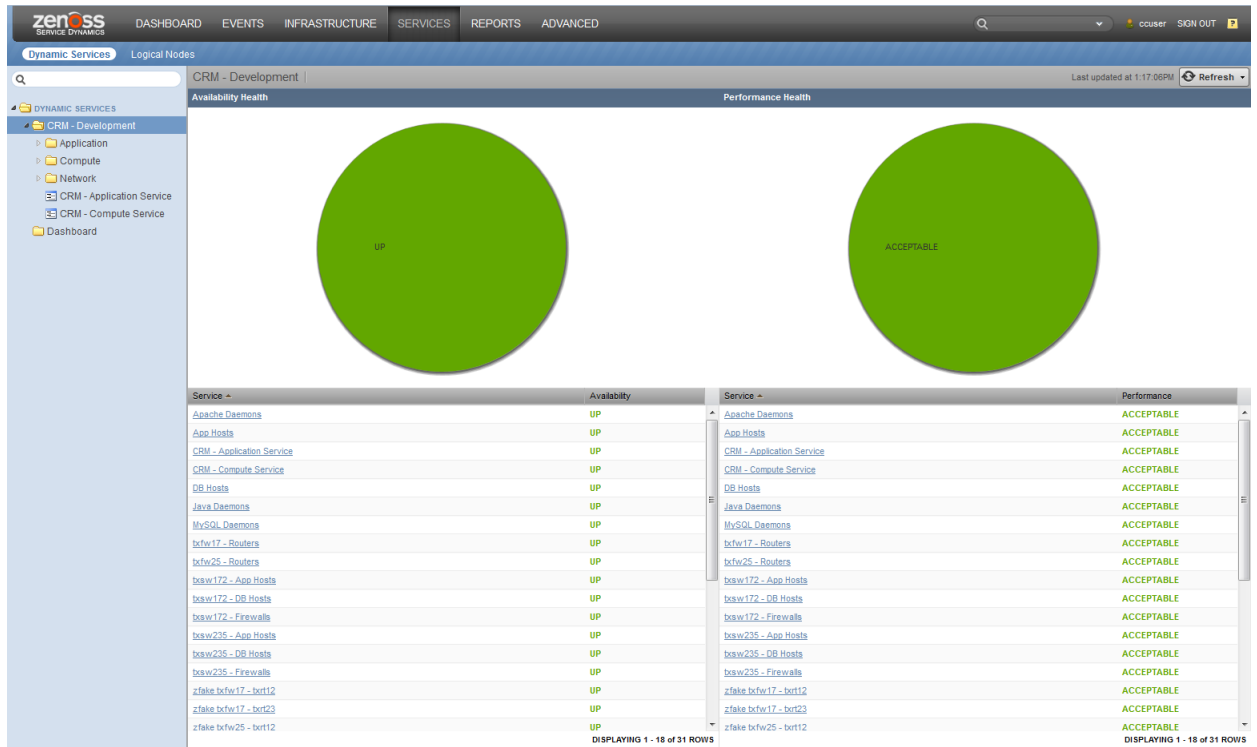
zenoss SERVICE DYNAMICS DASHBOARD EVENTS INFRASTRUCTURE SERVICES REPORTS ADVANCED ccuser SIGN OUT ?

Dynamic Services Logical Nodes

DYNAMIC SERVICES
CRM - Development
Application
Compute
Network
CRM - Application Service
CRM - Compute Service
Dashboard

CRM - Development | Last updated at 1:17:06PM Refresh

Availability Health

UP

Performance Health

ACCEPTABLE

| Service | Availability |
|---|---|
| Apache Daemons | UP |
| App Hosts | UP |
| CRM - Application Service | UP |
| CRM - Compute Service | UP |
| DB Hosts | UP |
| Java Daemons | UP |
| MySQL Daemons | UP |
| txfw17 - Routers | UP |
| txfw25 - Routers | UP |
| txsw172 - App Hosts | UP |
| txsw172 - DB Hosts | UP |
| txsw172 - Firewalls | UP |
| txsw235 - App Hosts | UP |
| txsw235 - DB Hosts | UP |
| txsw235 - Firewalls | UP |
| zfake txfw17 - txrt12 | UP |
| zfake txfw17 - txrt23 | UP |
| zfake txfw25 - txrt12 | UP |

DISPLAYING 1 - 18 of 31 ROWS

| Service | Performance |
|---|---|
| Apache Daemons | ACCEPTABLE |
| App Hosts | ACCEPTABLE |
| CRM - Application Service | ACCEPTABLE |
| CRM - Compute Service | ACCEPTABLE |
| DB Hosts | ACCEPTABLE |
| Java Daemons | ACCEPTABLE |
| MySQL Daemons | ACCEPTABLE |
| txfw17 - Routers | ACCEPTABLE |
| txfw25 - Routers | ACCEPTABLE |
| txsw172 - App Hosts | ACCEPTABLE |
| txsw172 - DB Hosts | ACCEPTABLE |
| txsw172 - Firewalls | ACCEPTABLE |
| txsw235 - App Hosts | ACCEPTABLE |
| txsw235 - DB Hosts | ACCEPTABLE |
| txsw235 - Firewalls | ACCEPTABLE |
| zfake txfw17 - txrt12 | ACCEPTABLE |
| zfake txfw17 - txrt23 | ACCEPTABLE |
| zfake txfw25 - txrt12 | ACCEPTABLE |

DISPLAYING 1 - 18 of 31 ROWS